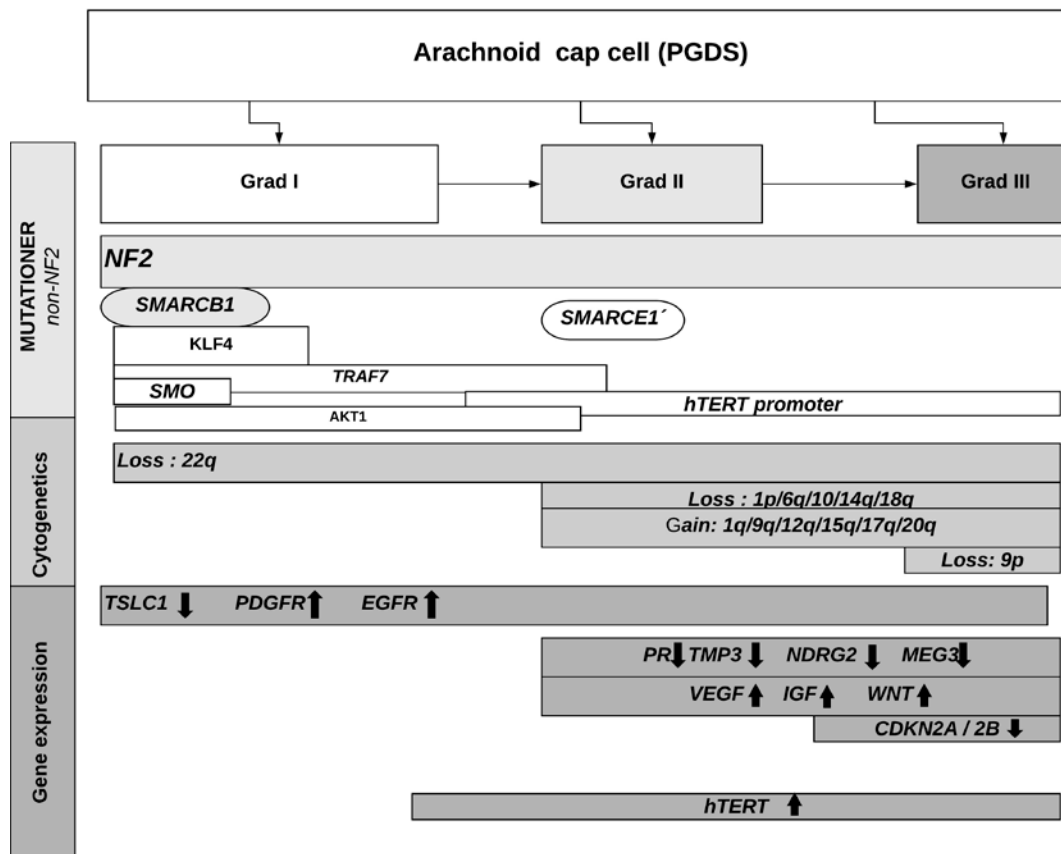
Arachnoid cap cell (PGDS)

Grad I

Grad II

Grad III

MUTATIONER
non-NF2

NF2

SMARCB1

SMARCE1´

KLF4

TRAF7

SMO

hTERT promoter

AKT1

Cytogenetics

Loss : 22q

Loss : 1p/6q/10/14q/18q

Gain: 1q/9q/12q/15q/17q/20q

Loss: 9p

Gene expression

TSLC1 ↓ PDGFR↑ EGFR↑

PR↓ TMP3 ↓ NDRG2 ↓ MEG3↓

VEGF↑ IGF↑ WNT↑

CDKN2A / 2B ↓

hTERT ↑